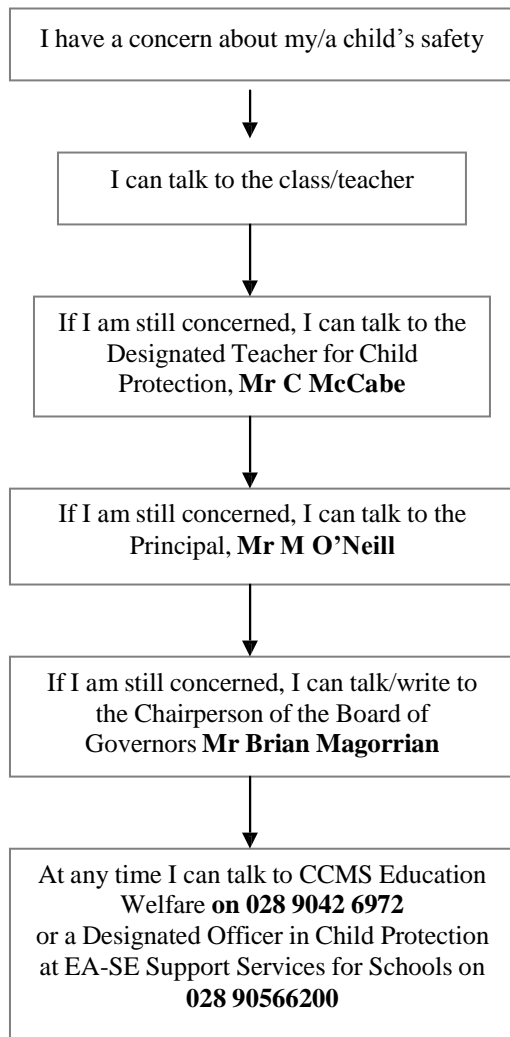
I have a concern about my/a child’s safety

I can talk to the class/teacher

If I am still concerned, I can talk to the Designated Teacher for Child Protection, **Mr C McCabe**

If I am still concerned, I can talk to the Principal, **Mr M O’Neill**

If I am still concerned, I can talk/write to the Chairperson of the Board of Governors **Mr Brian Magorrian**

At any time I can talk to CCMS Education Welfare **on 028 9042 6972** or a Designated Officer in Child Protection at EA-SE Support Services for Schools on **028 90566200**